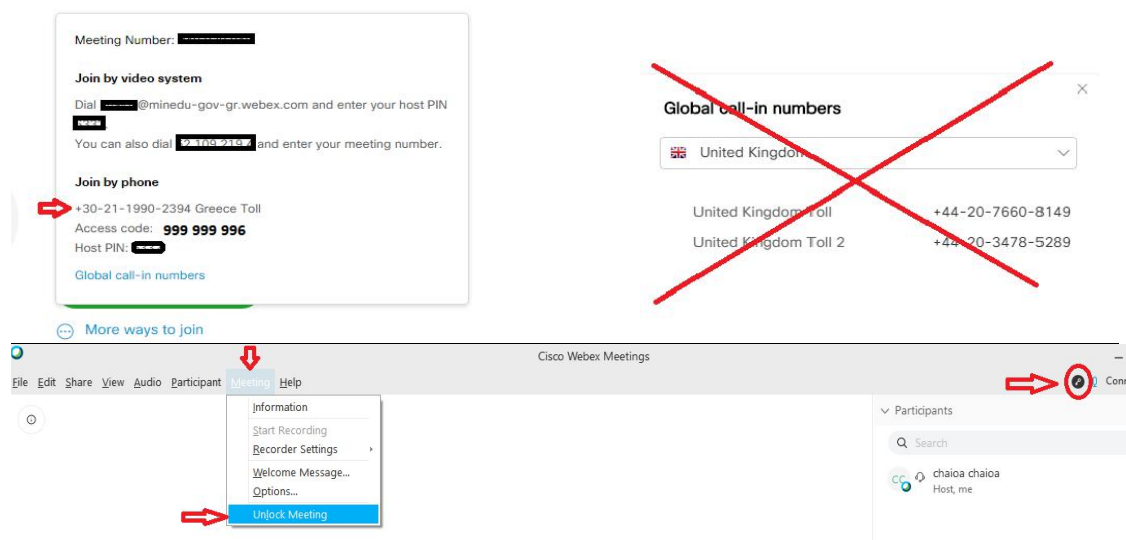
Meeting Number: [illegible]

Join by video system

Dial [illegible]@minedu-gov-gr.webex.com and enter your host PIN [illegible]

You can also dial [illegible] and enter your meeting number.

Join by phone

+30-21-1990-2394 Greece Toll

Access code: 999 999 996

Host PIN: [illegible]

Global call-in numbers

More ways to join

Global call-in numbers

United Kingdom

United Kingdom Toll +44-20-7660-8149

United Kingdom Toll 2 +44-20-3478-5289

Cisco Webex Meetings

File Edit Share View Audio Participant Meeting Help

Information

Start Recording

Recorder Settings

Welcome Message...

Options...

Unlock Meeting

Participants

Search

CC chaioa chaioa

Host, me

Conn